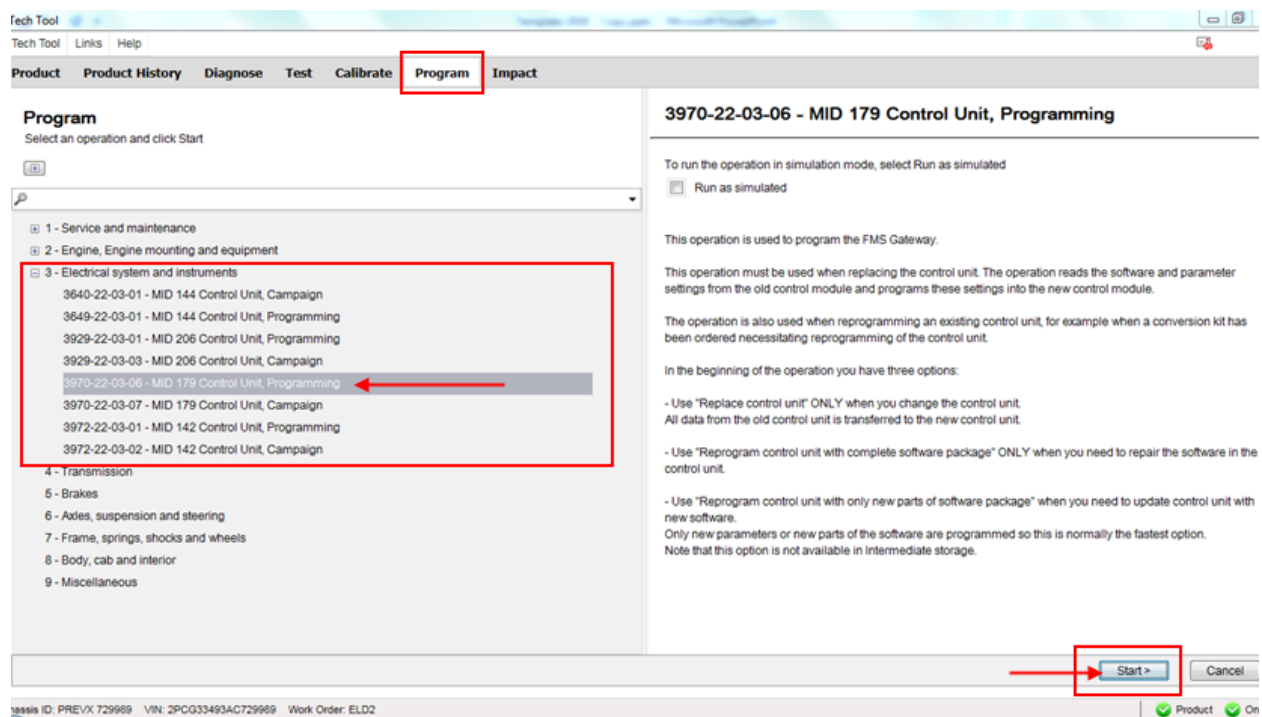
Tech Tool

Tech Tool Links Help

Product Product History Diagnose Test Calibrate Program Impact

Program
Select an operation and click Start

1 - Service and maintenance
2 - Engine, Engine mounting and equipment
3 - Electrical system and instruments
3640-22-03-01 - MID 144 Control Unit, Campaign
3649-22-03-01 - MID 144 Control Unit, Programming
3929-22-03-01 - MID 206 Control Unit, Programming
3929-22-03-03 - MID 206 Control Unit, Campaign
3970-22-03-06 - MID 179 Control Unit, Programming
3970-22-03-07 - MID 179 Control Unit, Campaign
3972-22-03-01 - MID 142 Control Unit, Programming
3972-22-03-02 - MID 142 Control Unit, Campaign
4 - Transmission
5 - Brakes
6 - Axles, suspension and steering
7 - Frame, springs, shocks and wheels
8 - Body, cab and interior
9 - Miscellaneous

3970-22-03-06 - MID 179 Control Unit, Programming

To run the operation in simulation mode, select Run as simulated

Run as simulated

This operation is used to program the FMS Gateway.

This operation must be used when replacing the control unit. The operation reads the software and parameter settings from the old control module and programs these settings into the new control module.

The operation is also used when reprogramming an existing control unit, for example when a conversion kit has been ordered necessitating reprogramming of the control unit.

In the beginning of the operation you have three options:

- Use "Replace control unit" ONLY when you change the control unit.
All data from the old control unit is transferred to the new control unit.

- Use "Reprogram control unit with complete software package" ONLY when you need to repair the software in the control unit.

- Use "Reprogram control unit with only new parts of software package" when you need to update control unit with new software.
Only new parameters or new parts of the software are programmed so this is normally the fastest option.
Note that this option is not available in Intermediate storage.

Start >
Cancel

assis ID: PREVX 729989 VIN: 2PCG33493AC729989 Work Order: ELD2
Product On